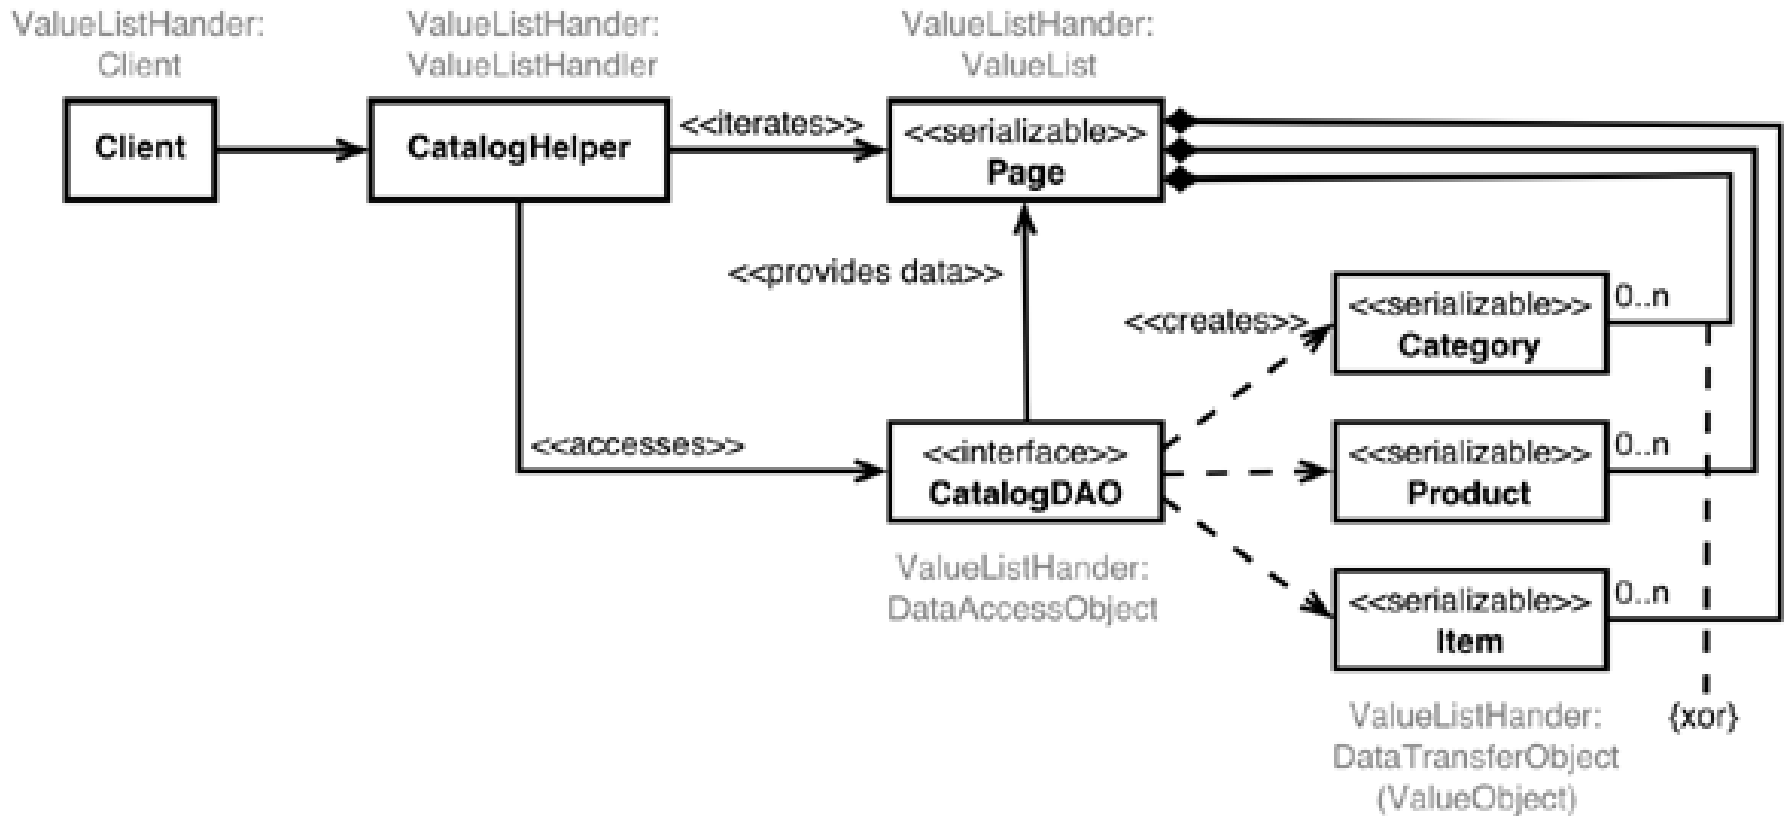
ValueListHander: Client

ValueListHander: ValueListHandler

ValueListHander: ValueList

Client

CatalogHelper

<<iterates>>

<<serializable>>
Page

<<provides data>>

<<creates>>

<<serializable>>
Category

0..n

<<accesses>>

<<interface>>
CatalogDAO

<<serializable>>
Product

0..n

ValueListHander: DataAccessObject

<<serializable>>
Item

0..n

ValueListHander: DataTransferObject (ValueObject)

{xor}